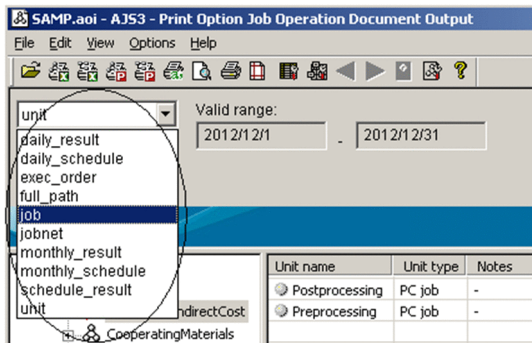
SAMP.aoi - AJS3 - Print Option Job Operation Document Output

File Edit View Options Help

unit

Valid range:

2012/12/1 - 2012/12/31

daily_result
daily_schedule
exec_order
full_path
job
jobnet
monthly_result
monthly_schedule
schedule_result
unit

IndirectCost
CooperatingMaterials

| Unit name | Unit type | Notes |
|---|---|---|
| Postprocessing | PC job | - |
| Preprocessing | PC job | - |